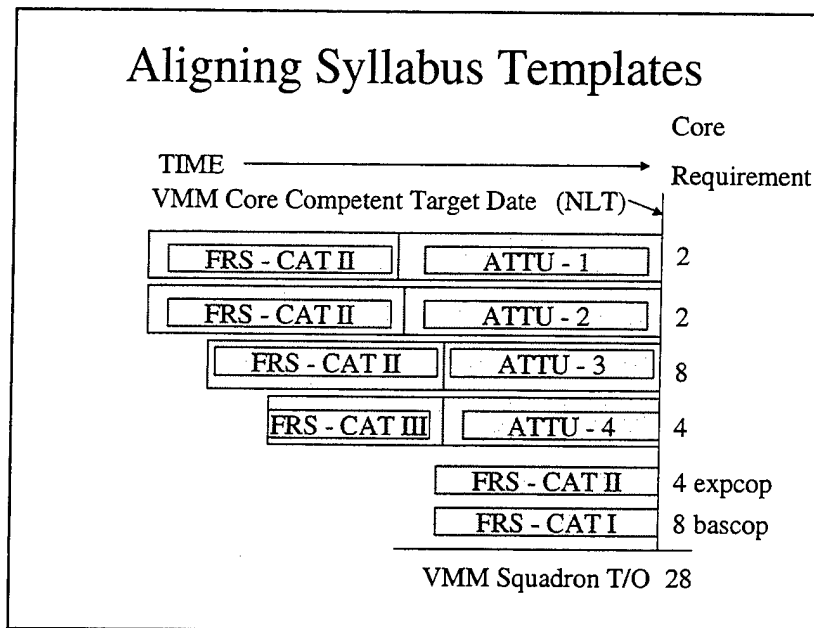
Aligning Syllabus Templates

TIME

VMM Core Competent Target Date (NLT)

Core Requirement

| | | |
|---|---|---|
| FRS - CAT II | ATTU - 1 | 2 |
| FRS - CAT II | ATTU - 2 | 2 |
| FRS - CAT II | ATTU - 3 | 8 |
| FRS - CAT III | ATTU - 4 | 4 |
| | FRS - CAT II | 4 expcop |
| | FRS - CAT I | 8 bascop |

VMM Squadron T/O 28